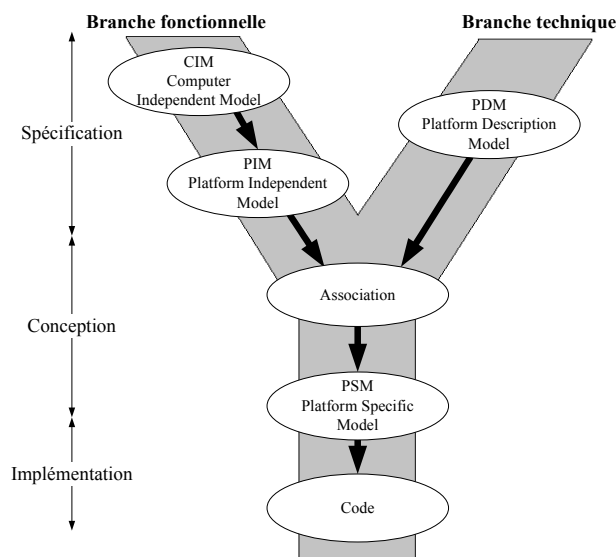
Branche fonctionnelle

Branche technique

CIM
Computer
Independent Model

PDM
Platform Description
Model

Spécification

PIM
Platform Independent
Model

Association

Conception

PSM
Platform Specific
Model

Implémentation

Code